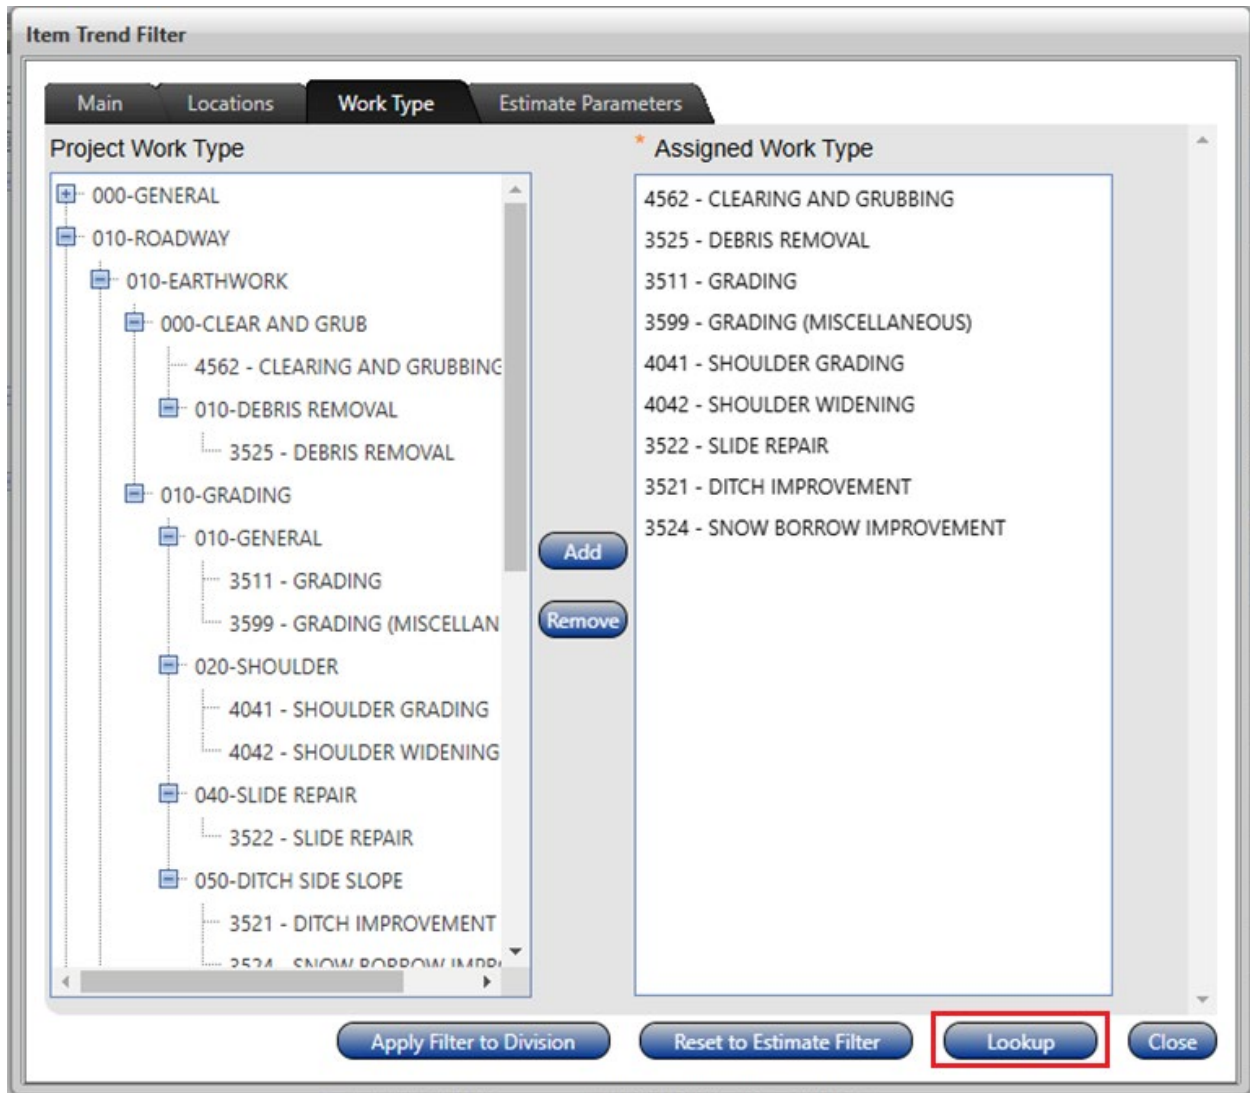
Item Trend Filter

Main
Locations
Work Type
Estimate Parameters

Project Work Type

000-GENERAL
010-ROADWAY
010-EARTHWORK
000-CLEAR AND GRUB
4562 - CLEARING AND GRUBBING
010-DEBRIS REMOVAL
3525 - DEBRIS REMOVAL
010-GRADING
010-GENERAL
3511 - GRADING
3599 - GRADING (MISCELLAN
020-SHOULDER
4041 - SHOULDER GRADING
4042 - SHOULDER WIDENING
040-SLIDE REPAIR
3522 - SLIDE REPAIR
050-DITCH SIDE SLOPE
3521 - DITCH IMPROVEMENT
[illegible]

Add
Remove

* Assigned Work Type

4562 - CLEARING AND GRUBBING
3525 - DEBRIS REMOVAL
3511 - GRADING
3599 - GRADING (MISCELLANEOUS)
4041 - SHOULDER GRADING
4042 - SHOULDER WIDENING
3522 - SLIDE REPAIR
3521 - DITCH IMPROVEMENT
3524 - SNOW BORROW IMPROVEMENT

Apply Filter to Division
Reset to Estimate Filter
Lookup
Close